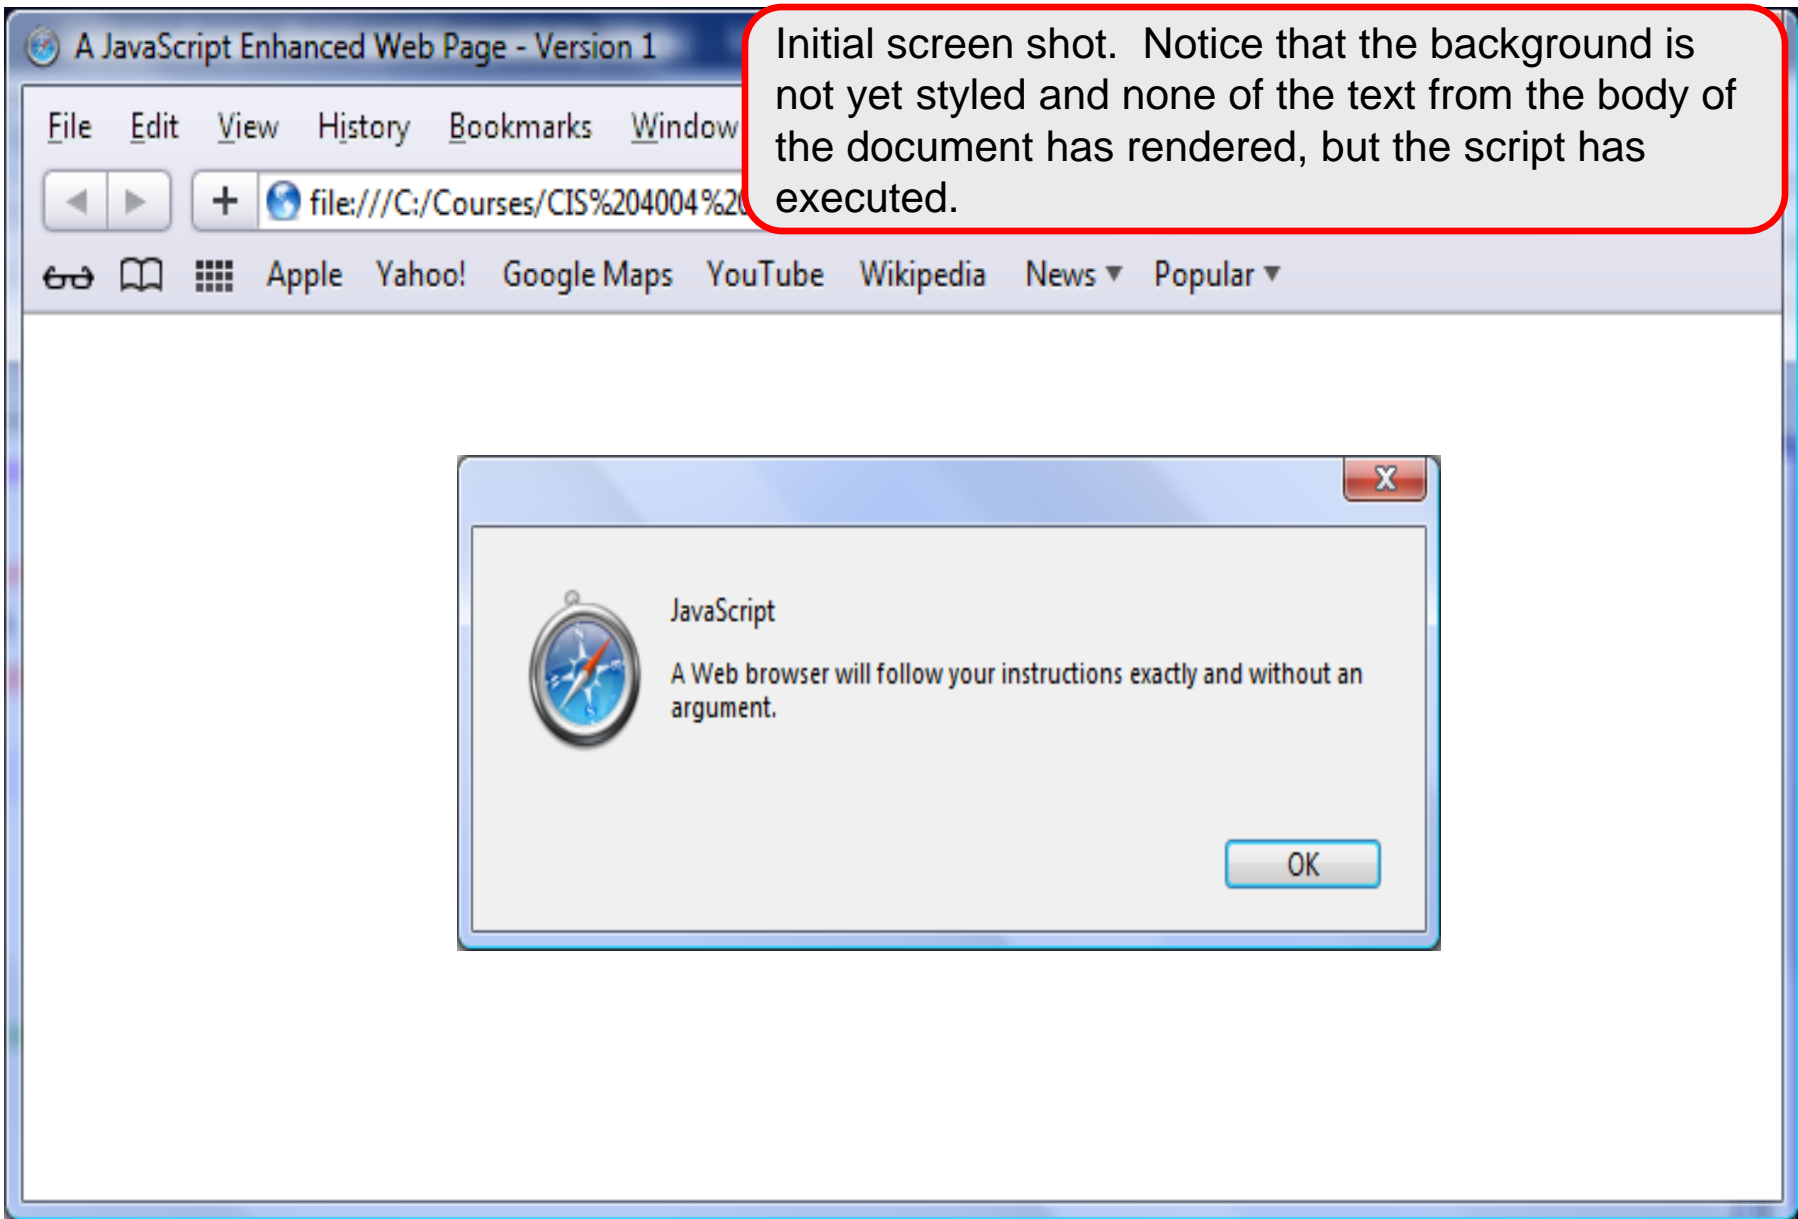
A JavaScript Enhanced Web Page - Version 1

Initial screen shot. Notice that the background is not yet styled and none of the text from the body of the document has rendered, but the script has executed.

File Edit View History Bookmarks Window

file:///C:/Courses/CIS%204004%2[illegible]

Apple Yahoo! Google Maps YouTube Wikipedia News ▾ Popular ▾

X

JavaScript

A Web browser will follow your instructions exactly and without an argument.

OK